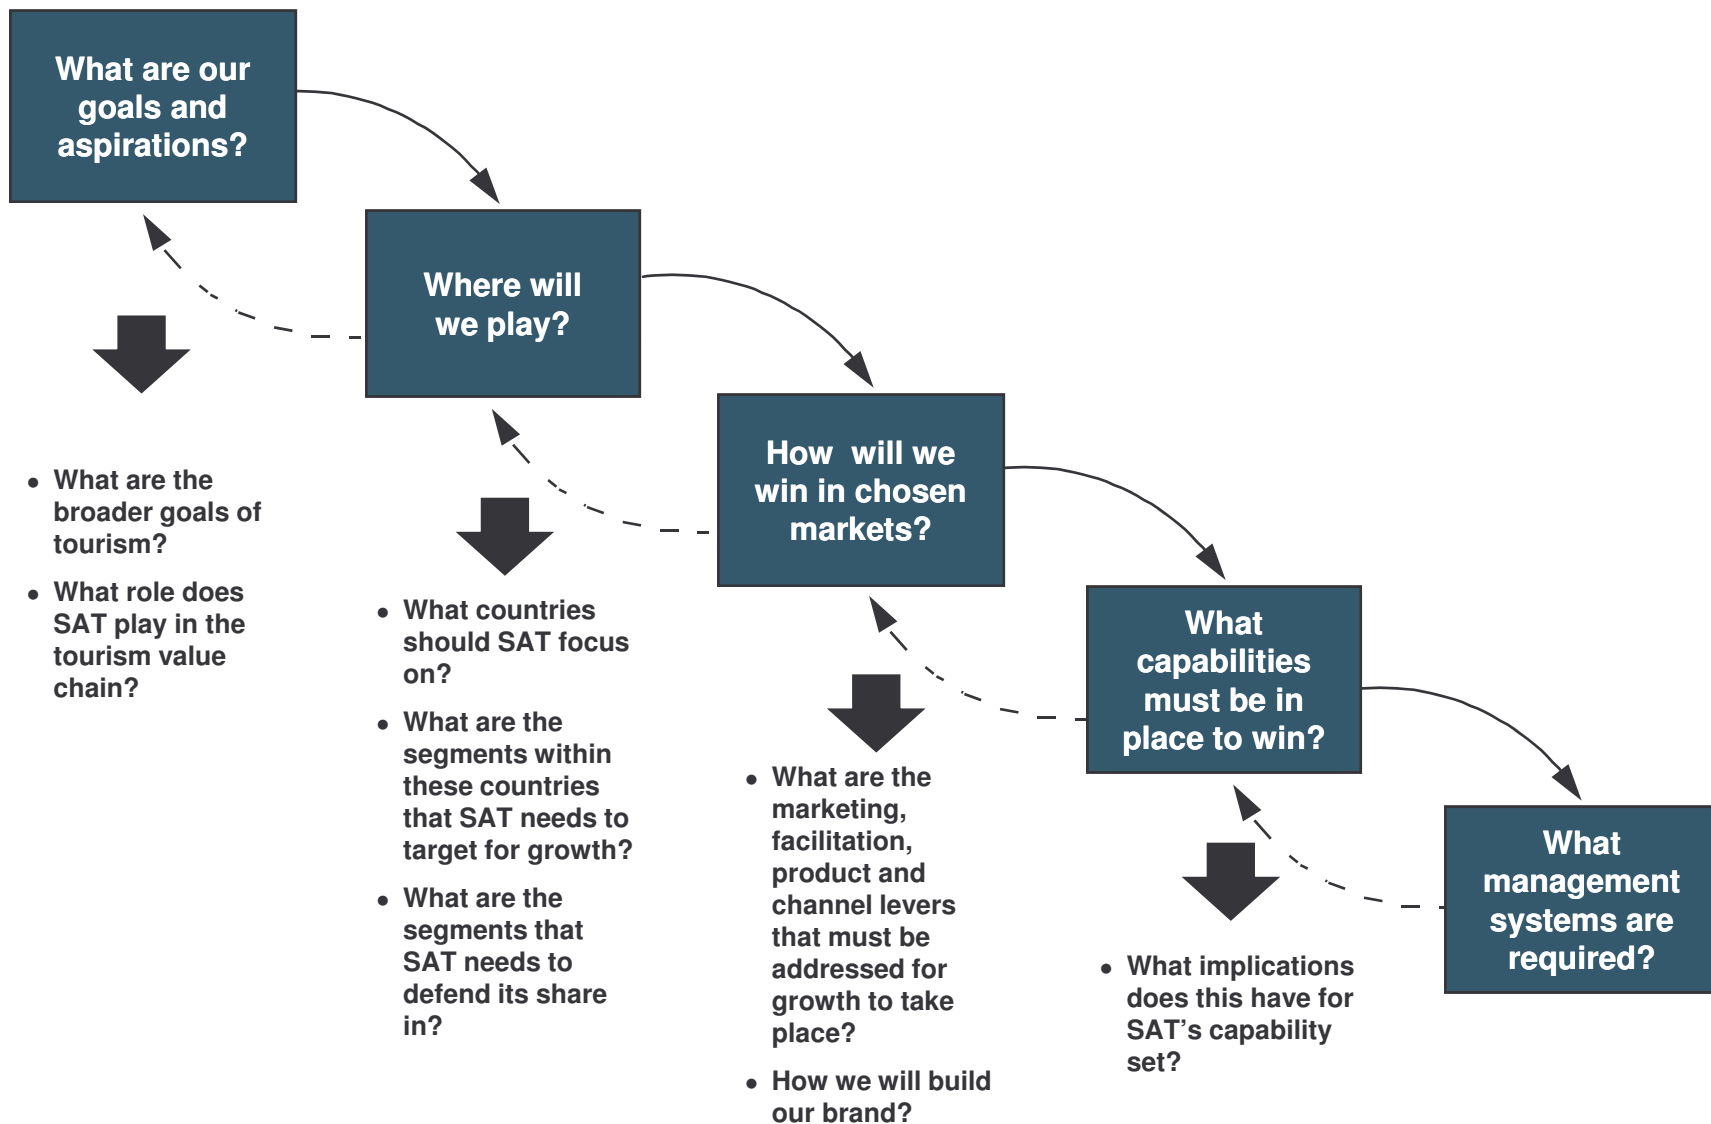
What are our goals and aspirations?

- What are the broader goals of tourism?
- What role does SAT play in the tourism value chain?

Where will we play?

- What countries should SAT focus on?
- What are the segments within these countries that SAT needs to target for growth?
- What are the segments that SAT needs to defend its share in?

How will we win in chosen markets?

- What are the marketing, facilitation, product and channel levers that must be addressed for growth to take place?
- How we will build our brand?

What capabilities must be in place to win?

- What implications does this have for SAT's capability set?

What management systems are required?